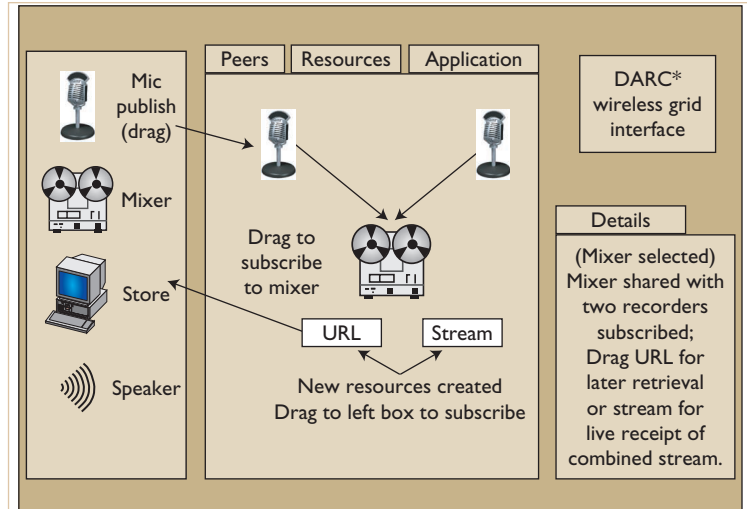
Mic publish (drag)

Mixer

Store

Speaker

Peers | Resources | Application

Drag to subscribe to mixer

URL

Stream

New resources created
Drag to left box to subscribe

DARC* wireless grid interface

Details

(Mixer selected) Mixer shared with two recorders subscribed; Drag URL for later retrieval or stream for live receipt of combined stream.